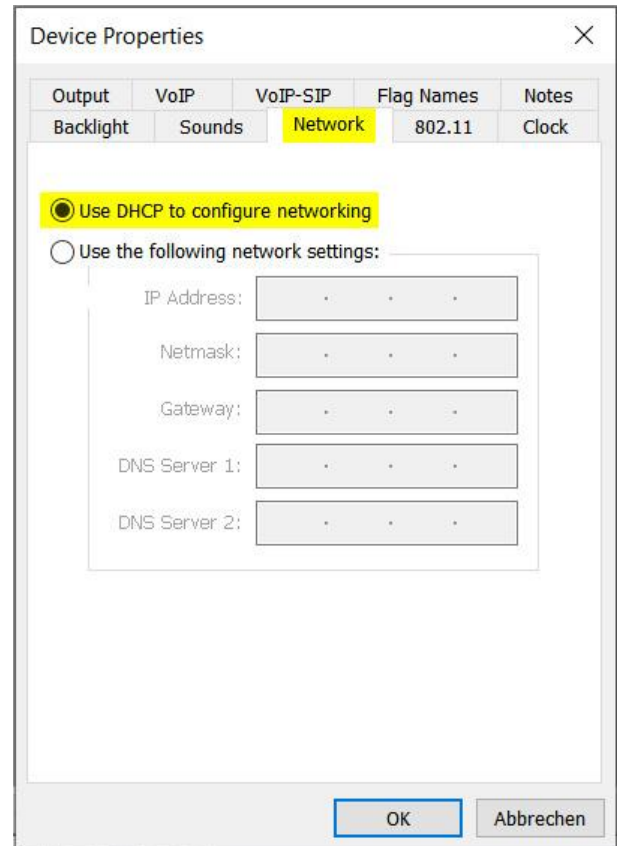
Device Properties

Output VoIP VoIP-SIP Flag Names Notes
Backlight Sounds Network 802.11 Clock

Use DHCP to configure networking
Use the following network settings:

IP Address: . . .
Netmask: . . .
Gateway: . . .
DNS Server 1: . . .
DNS Server 2: . . .

OK Abbrechen